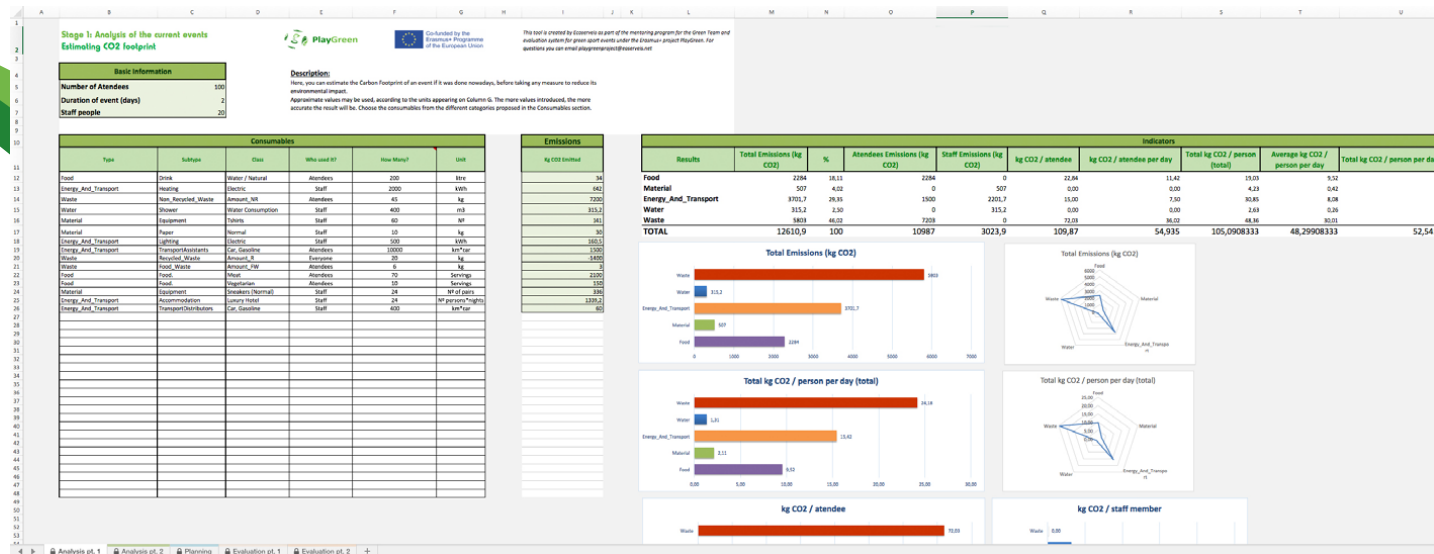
A B C D E F G H I J K L M N O P Q R S T U

Stage 1: Analysis of the current events
Estimating CO2 footprint

PlayGreen

Co-funded by the Erasmus+ Programme of the European Union

This tool is created by Ecoserveis as part of the mentoring program for the Green Team and evaluation system for green sport events under the Erasmus+ project PlayGreen. For questions you can email playgreenproject@ecoserveis.net

| Basic Information | |
|---|---|
| Number of Atendees | 100 |
| Duration of event (days) | 2 |
| Staff people | 20 |

Description:
Here, you can estimate the Carbon Footprint of an event if it was done nowadays, before taking any measure to reduce its environmental impact.
Approximate values may be used, according to the units appearing on Column G. The more values introduced, the more accurate the result will be. Choose the consumables from the different categories proposed in the Consumables section.

Consumables

| Type | Subtype | Class | Who used it? | How Many? | Unit |
|---|---|---|---|---|---|
| Food | Drink | Water / Natural | Atendees | 200 | litre |
| Energy_And_Transport | Heating | Electric | Staff | 2000 | kWh |
| Waste | Non_Recycled_Waste | Amount_NR | Atendees | 45 | kg |
| Water | Shower | Water Consumption | Staff | 400 | m3 |
| Material | Equipment | Tshirts | Staff | 60 | Nº |
| Material | Paper | Normal | Staff | 10 | kg |
| Energy_And_Transport | Lighting | Electric | Staff | 500 | kWh |
| Energy_And_Transport | TransportAssistants | Car, Gasoline | Atendees | 10000 | km*car |
| Waste | Recycled_Waste | Amount_R | Everyone | 20 | kg |
| Waste | Food_Waste | Amount_FW | Atendees | 6 | kg |
| Food | Food. | Meat | Atendees | 70 | Servings |
| Food | Food. | Vegetarian | Atendees | 10 | Servings |
| Material | Equipment | Sneakers (Normal) | Staff | 24 | Nº of pairs |
| Energy_And_Transport | Accommodation | Luxury Hotel | Staff | 24 | Nº persons*nights |
| Energy_And_Transport | TransportDistributors | Car, Gasoline | Staff | 600 | km*car |

| Emissions |
|---|
| Kg CO2 Emitted |
| 34 |
| 642 |
| 7200 |
| 315,2 |
| 161 |
| 30 |
| 160,5 |
| 1500 |
| 1400 |
| 3 |
| 2100 |
| 150 |
| 336 |
| 1339,2 |
| 60 |

Indicators

| Results | Total Emissions (kg CO2) | % | Atendees Emissions (kg CO2) | Staff Emissions (kg CO2) | kg CO2 / atendee | kg CO2 / atendee per day | Total kg CO2 / person (total) | Average kg CO2 / person per day | Total kg CO2 / person per da |
|---|---|---|---|---|---|---|---|---|---|
| Food | 2284 | 18,11 | 2284 | 0 | 22,84 | 11,42 | 19,03 | 9,52 | |
| Material | 507 | 4,02 | 0 | 507 | 0,00 | 0,00 | 4,23 | 0,42 | |
| Energy_And_Transport | 3701,7 | 29,35 | 1500 | 2201,7 | 15,00 | 7,50 | 30,85 | 8,08 | |
| Water | 315,2 | 2,50 | 0 | 315,2 | 0,00 | 0,00 | 2,63 | 0,26 | |
| Waste | 5803 | 46,02 | 7203 | 0 | 72,03 | 36,02 | 48,36 | 30,01 | |
| TOTAL | 12610,9 | 100 | 10987 | 3023,9 | 109,87 | 54,935 | 105,0908333 | 48,29908333 | 52,54 |

Total Emissions (kg CO2)
Waste 5803
Water 315,2
Energy_And_Transport 3701,7
Material 507
Food 2284
0 1000 2000 3000 4000 5000 6000 7000

Total Emissions (kg CO2)
Food 6000 5000 4000 3000 2000 1000 0
Waste Material Water Energy_And_Transport

Total kg CO2 / person per day (total)
Waste 24,18
Water 1,31
Energy_And_Transport 15,42
Material 3,11
Food 9,52
0,00 5,00 10,00 15,00 20,00 25,00 30,00

Total kg CO2 / person per day (total)
Food 25,00 20,00 15,00 10,00 5,00 0,00
Waste Material Water Energy_And_Transport

kg CO2 / atendee
Waste 72,03

kg CO2 / staff member
Waste 0,00

Analysis pt. 1 | Analysis pt. 2 | Planning | Evaluation pt. 1 | Evaluation pt. 2 | +